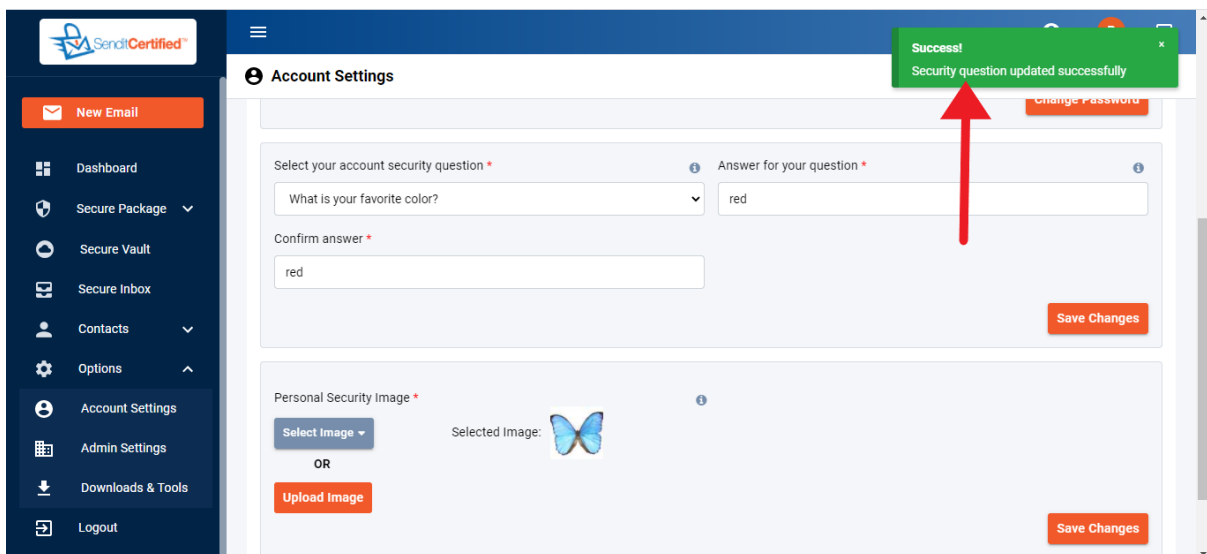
SenditCertified™

New Email

Dashboard

Secure Package

Secure Vault

Secure Inbox

Contacts

Options

Account Settings

Admin Settings

Downloads & Tools

Logout

Account Settings

Success!

Security question updated successfully

×

Change Password

Select your account security question *

What is your favorite color?

Answer for your question *

red

Confirm answer *

red

Save Changes

Personal Security Image *

Select Image

OR

Upload Image

Selected Image:

Save Changes